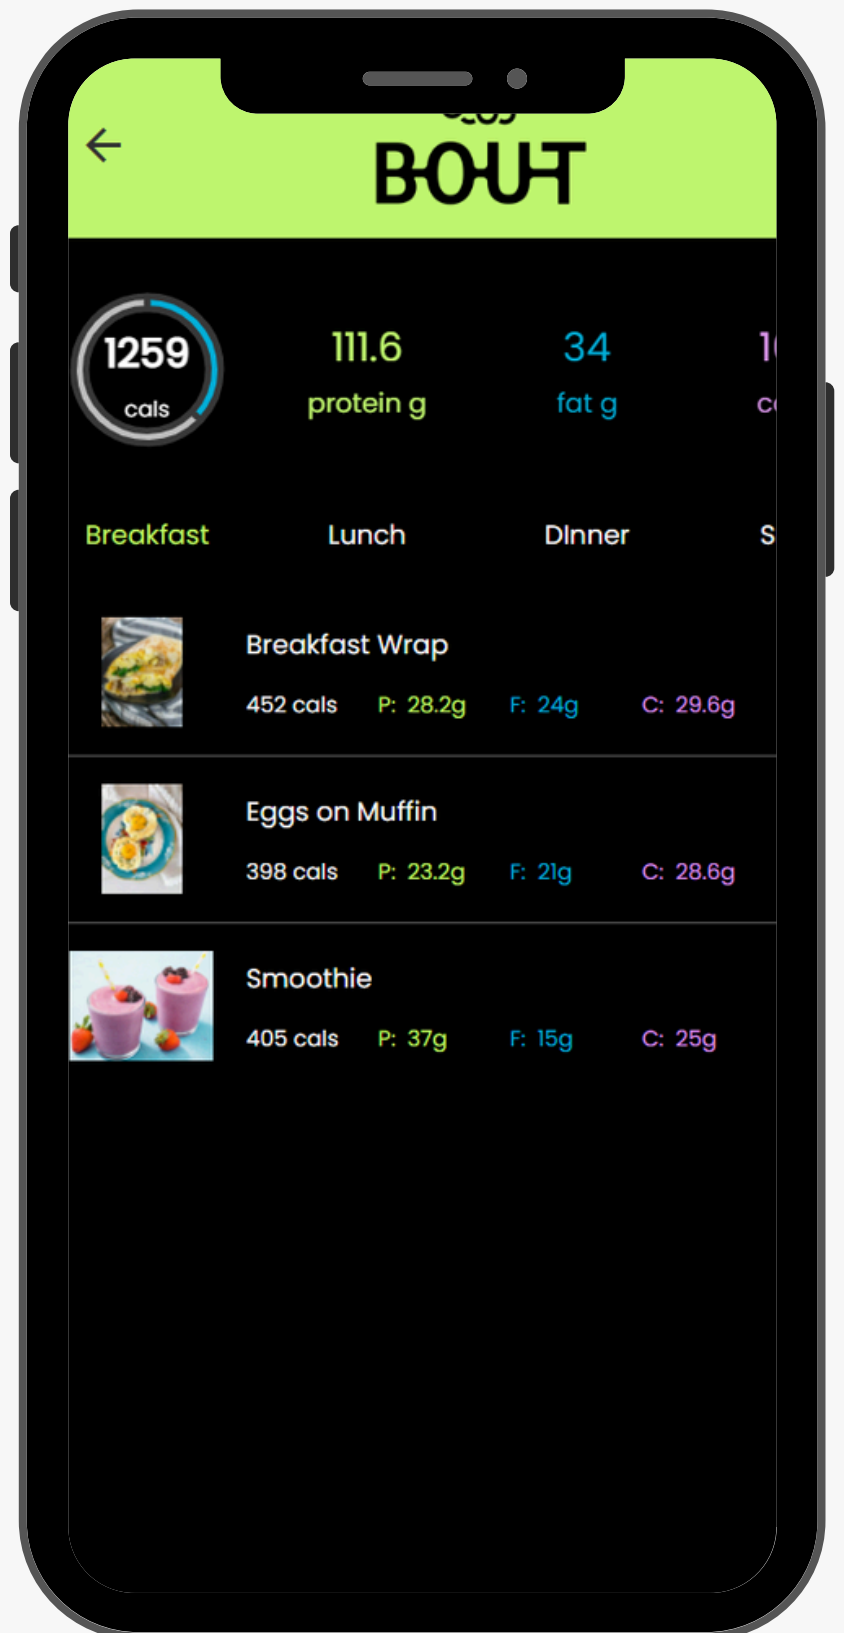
BOUT

1259
cals

111.6
protein g

34
fat g

1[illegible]
c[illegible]

Breakfast

Lunch

DInner

S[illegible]

Breakfast Wrap
452 cals P: 28.2g F: 24g C: 29.6g

Eggs on Muffin
398 cals P: 23.2g F: 21g C: 28.6g

Smoothie
405 cals P: 37g F: 15g C: 25g